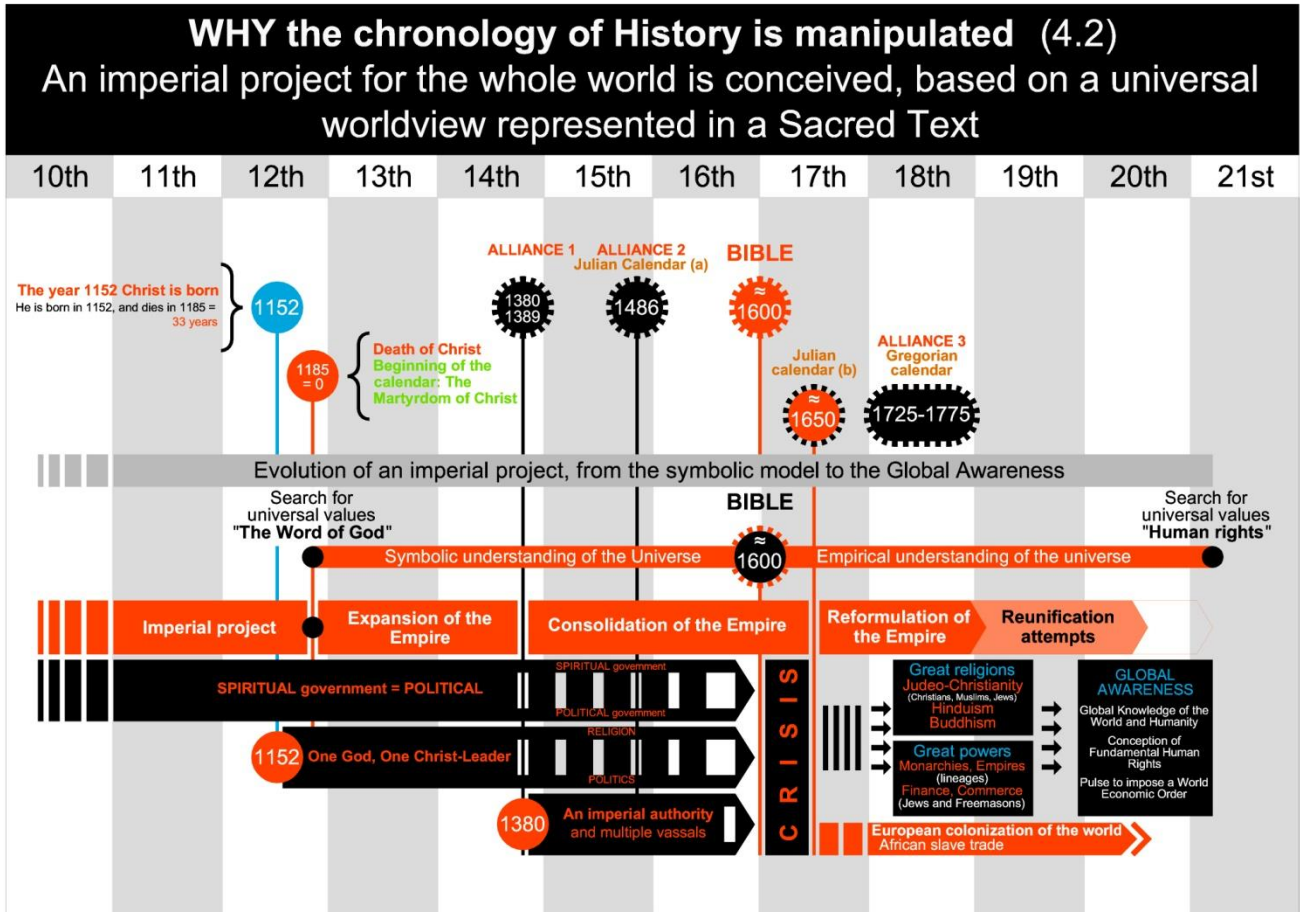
WHY the chronology of History is manipulated (4.2)
An imperial project for the whole world is conceived, based on a universal worldview represented in a Sacred Text

| 10th | 11th | 12th | 13th | 14th | 15th | 16th | 17th | 18th | 19th | 20th | 21st |
|---|---|---|---|---|---|---|---|---|---|---|---|

The year 1152 Christ is born
He is born in 1152, and dies in 1185 = 33 years

1152

1185 = 0

Death of Christ
Beginning of the calendar: The Martyrdom of Christ

ALLIANCE 1
1380 1389

ALLIANCE 2
Julian Calendar (a)
1486

BIBLE
≈ 1600

Julian calendar (b)
≈ 1650

ALLIANCE 3
Gregorian calendar
1725-1775

Evolution of an imperial project, from the symbolic model to the Global Awareness

Search for universal values
"The Word of God"

BIBLE

Search for universal values
"Human rights"

Symbolic understanding of the Universe
≈ 1600
Empirical understanding of the universe

Imperial project
Expansion of the Empire
Consolidation of the Empire
Reformulation of the Empire
Reunification attempts

SPIRITUAL government = POLITICAL
SPIRITUAL government
POLITICAL government
RELIGION
POLITICS

1152 One God, One Christ-Leader

1380 An imperial authority and multiple vassals

CRISIS

Great religions
Judeo-Christianity
(Christians, Muslims, Jews)
Hinduism
Buddhism

Great powers
Monarchies, Empires
(lineages)
Finance, Commerce
(Jews and Freemasons)

GLOBAL AWARENESS
Global Knowledge of the World and Humanity
Conception of Fundamental Human Rights
Pulse to impose a World Economic Order

European colonization of the world
African slave trade